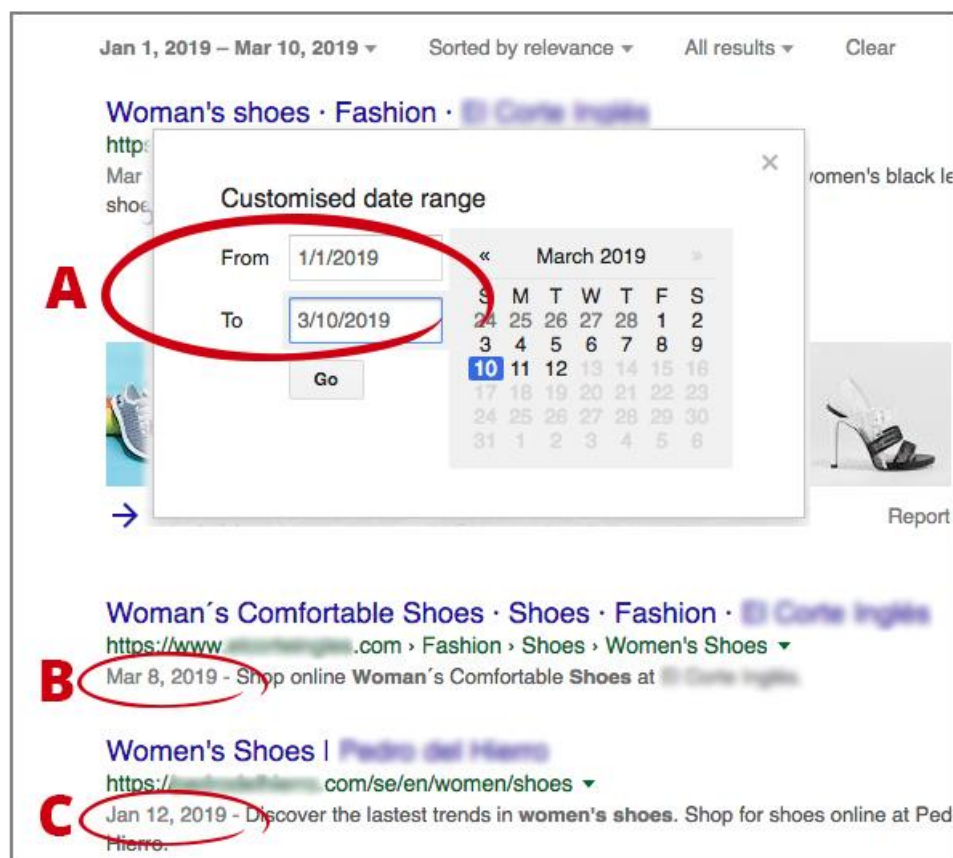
Jan 1, 2019 – Mar 10, 2019 ▾ Sorted by relevance ▾ All results ▾ Clear

Woman's shoes · Fashion · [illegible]

http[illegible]

Mar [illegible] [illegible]omen's black le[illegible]

shoe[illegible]

×

Customised date range

From 1/1/2019

To 3/10/2019

Go

« March 2019 »

| S | M | T | W | T | F | S |
|---|---|---|---|---|---|---|
| 24 | 25 | 26 | 27 | 28 | 1 | 2 |
| 3 | 4 | 5 | 6 | 7 | 8 | 9 |
| 10 | 11 | 12 | 13 | 14 | 15 | 16 |
| 17 | 18 | 19 | 20 | 21 | 22 | 23 |
| 24 | 25 | 26 | 27 | 28 | 29 | 30 |
| 31 | 1 | 2 | 3 | 4 | 5 | 6 |

A

→ Report

Woman´s Comfortable Shoes · Shoes · Fashion · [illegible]

https://www.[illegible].com › Fashion › Shoes › Women's Shoes ▾

B

Mar 8, 2019 - Shop online **Woman´s** Comfortable **Shoes** at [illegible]

Women's Shoes | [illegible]

https://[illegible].com/se/en/women/shoes ▾

C

Jan 12, 2019 - Discover the lastest trends in **women's shoes**. Shop for shoes online at Ped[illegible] Hierro.